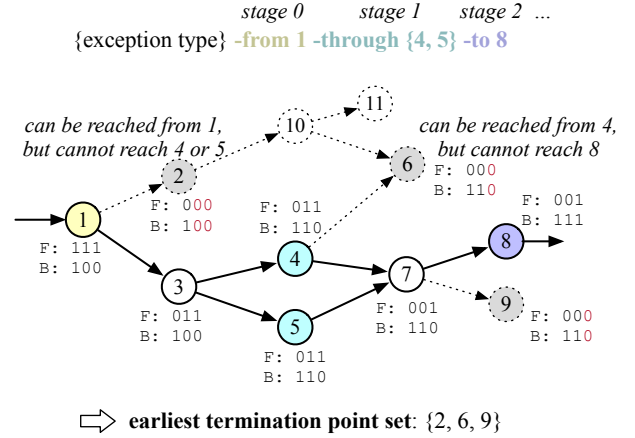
stage 0    stage 1    stage 2 ...

{exception type} -from 1 -through {4, 5} -to 8

can be reached from 1, but cannot reach 4 or 5

can be reached from 4, but cannot reach 8

11

10

6

F: 000
B: 110

2

F: 000
B: 100

1

F: 111
B: 100

F: 011
B: 110

4

3

F: 011
B: 100

7

F: 001
B: 110

8

F: 001
B: 111

9

F: 000
B: 110

5

F: 011
B: 110

earliest termination point set: {2, 6, 9}